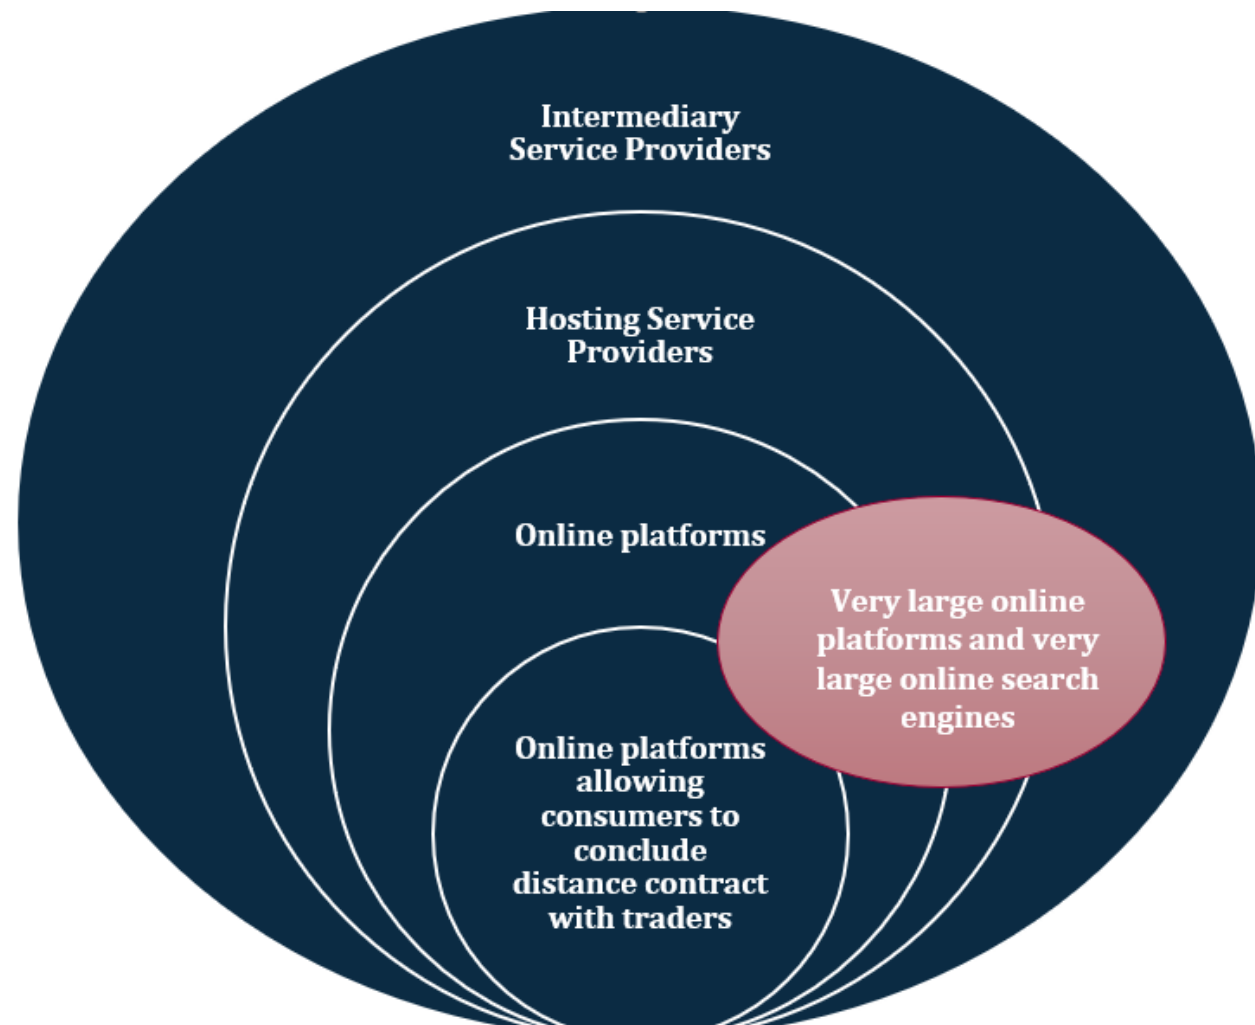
Intermediary Service Providers

Hosting Service Providers

Online platforms

Very large online platforms and very large online search engines

Online platforms allowing consumers to conclude distance contract with traders